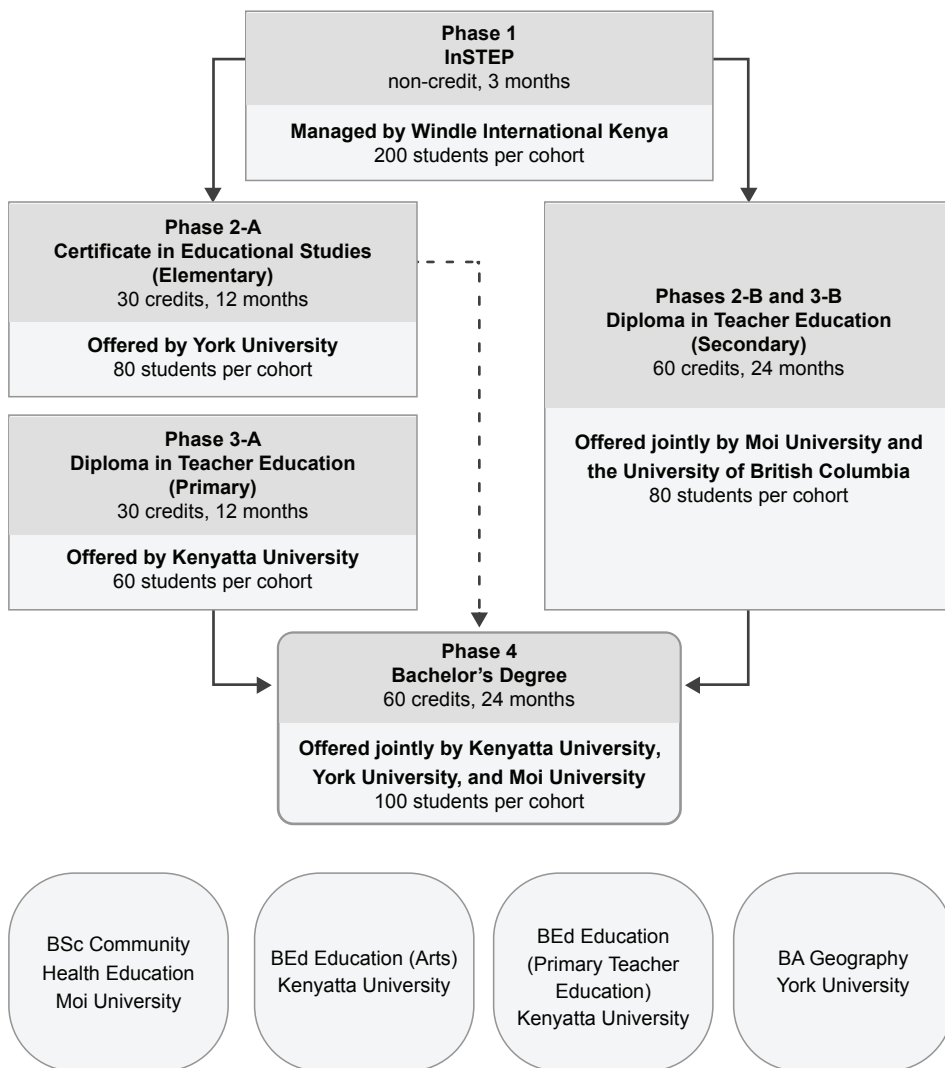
Phase 1
InSTEP
non-credit, 3 months

Managed by Windle International Kenya
200 students per cohort

Phase 2-A
Certificate in Educational Studies
(Elementary)
30 credits, 12 months

Offered by York University
80 students per cohort

Phases 2-B and 3-B
Diploma in Teacher Education
(Secondary)
60 credits, 24 months

Offered jointly by Moi University and the University of British Columbia
80 students per cohort

Phase 3-A
Diploma in Teacher Education
(Primary)
30 credits, 12 months

Offered by Kenyatta University
60 students per cohort

Phase 4
Bachelor's Degree
60 credits, 24 months

Offered jointly by Kenyatta University, York University, and Moi University
100 students per cohort

BSc Community Health Education Moi University

BEd Education (Arts) Kenyatta University

BEd Education (Primary Teacher Education) Kenyatta University

BA Geography York University